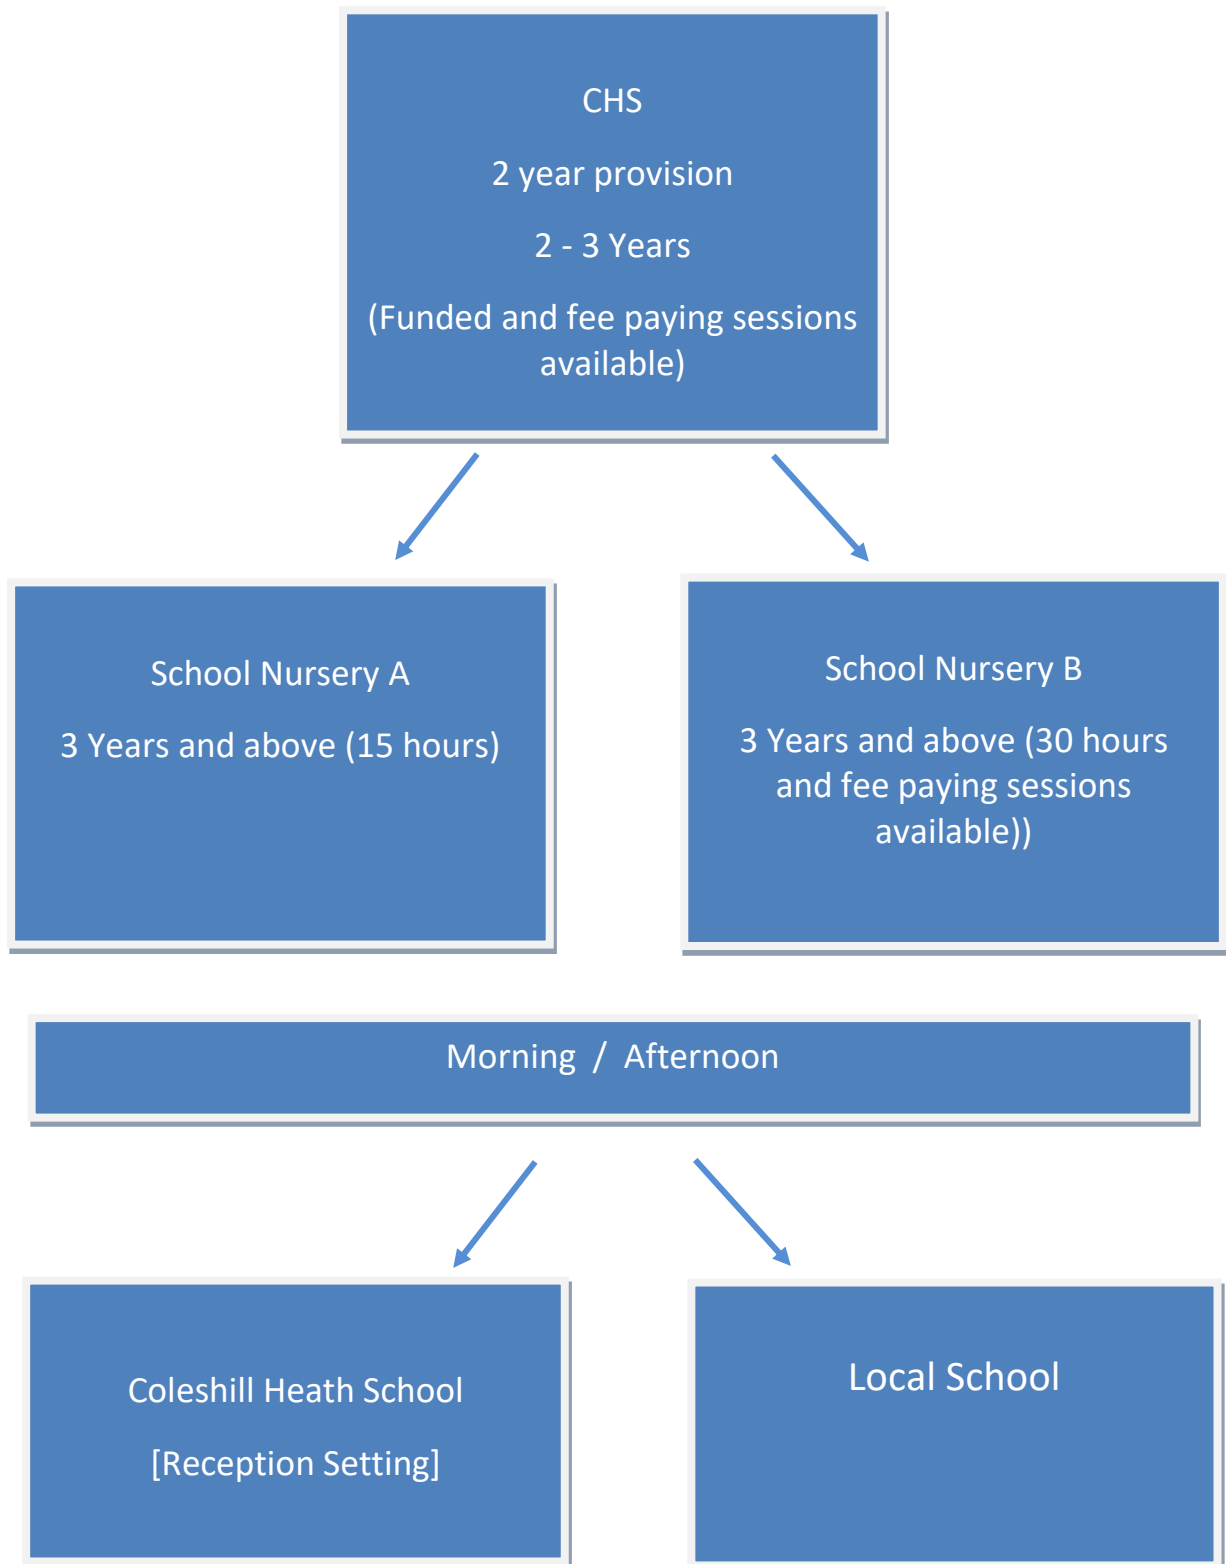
CHS

2 year provision

2 - 3 Years

(Funded and fee paying sessions available)

School Nursery A

3 Years and above (15 hours)

School Nursery B

3 Years and above (30 hours and fee paying sessions available))

Morning / Afternoon

Coleshill Heath School

[Reception Setting]

Local School